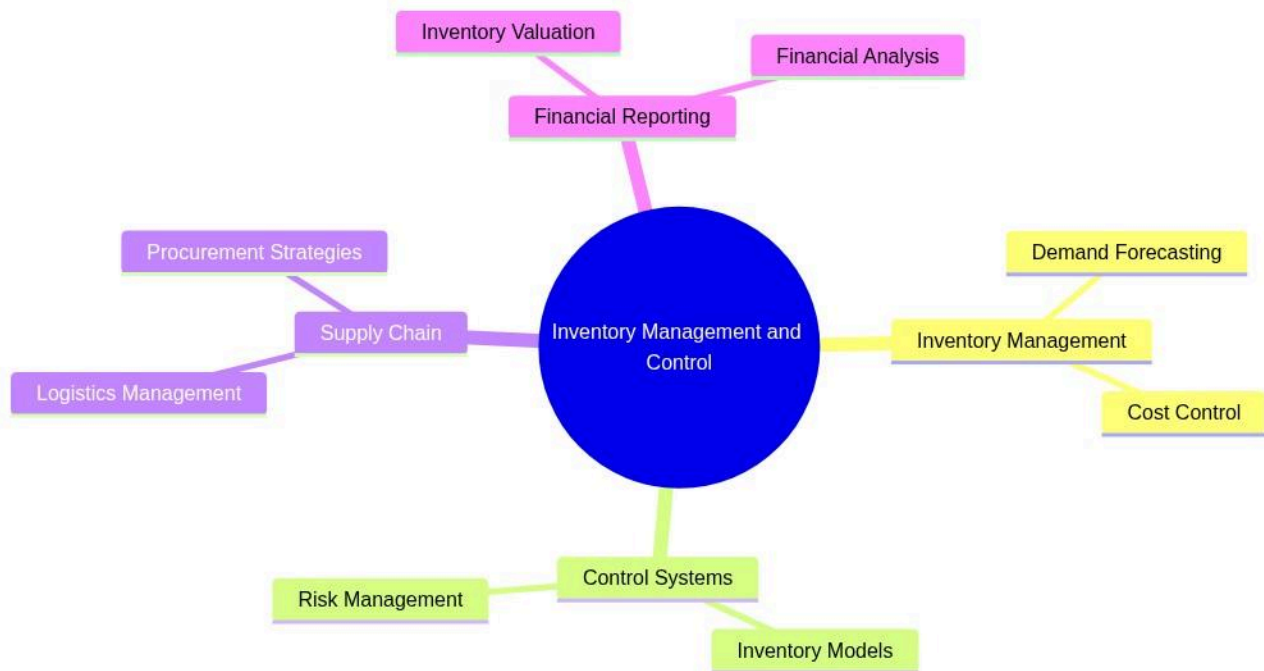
Inventory Valuation

Financial Analysis

Financial Reporting

Procurement Strategies

Supply Chain

Logistics Management

Inventory Management and Control

Demand Forecasting

Inventory Management

Cost Control

Control Systems

Risk Management

Inventory Models